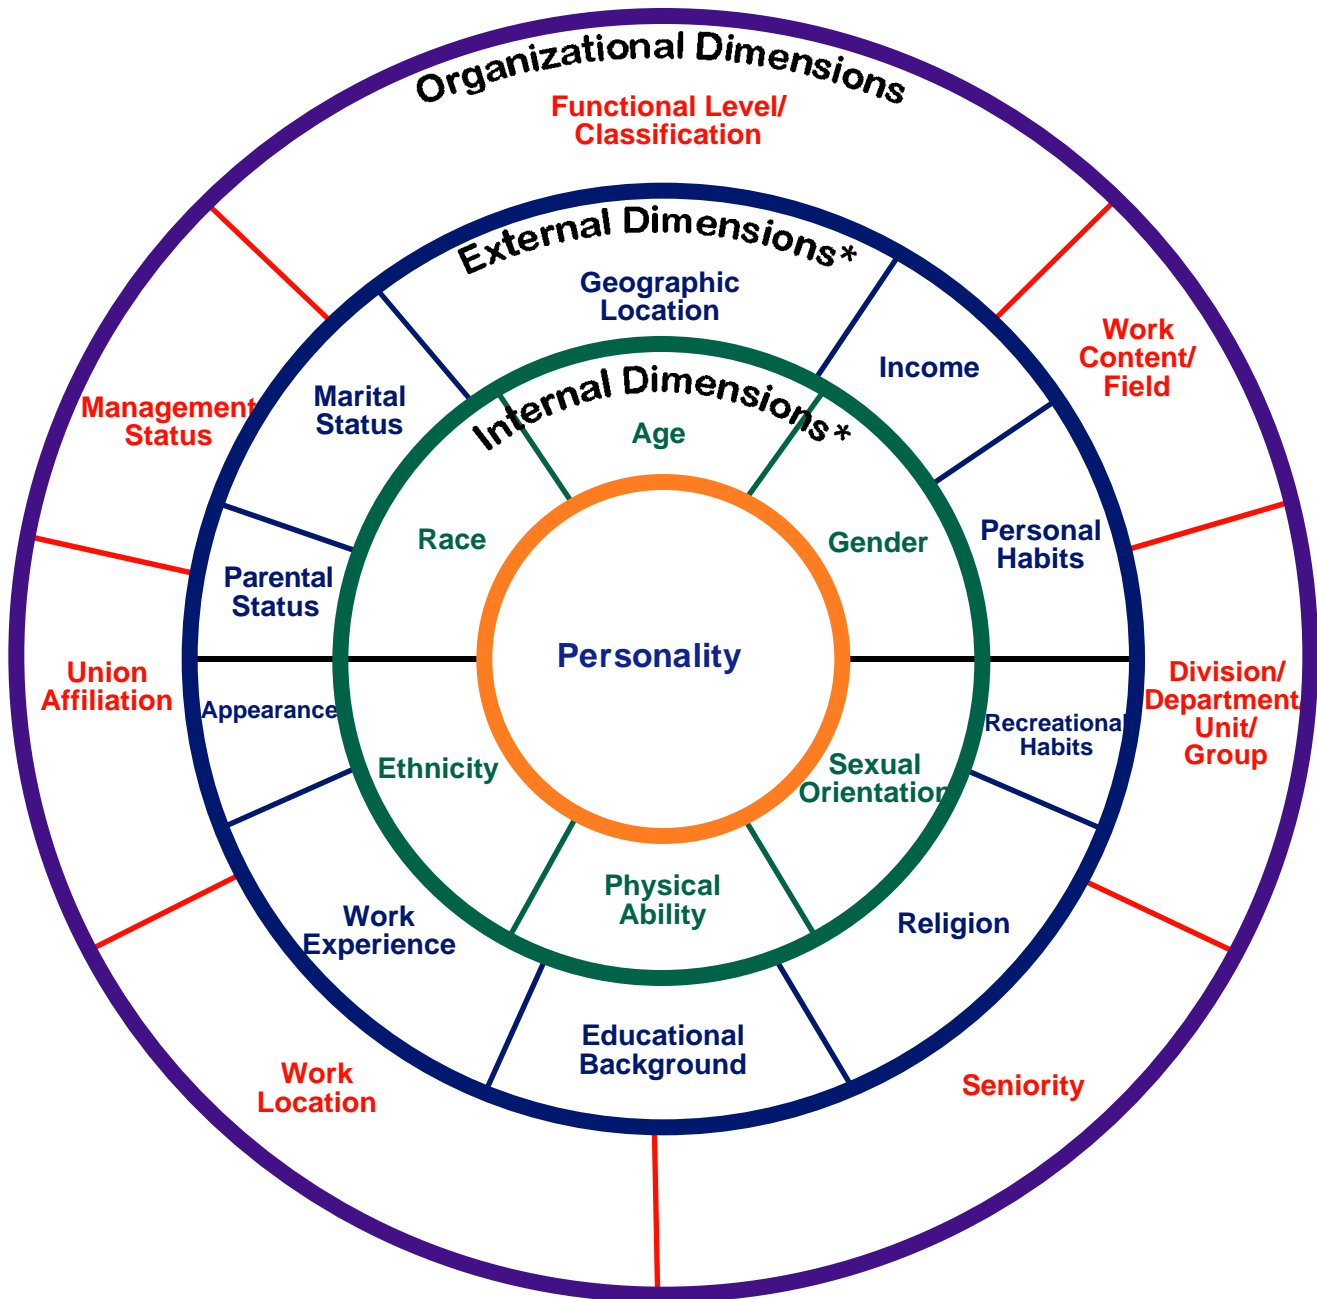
Organizational Dimensions

Functional Level/ Classification

External Dimensions*

Geographic Location

Income

Work Content/ Field

Management Status

Marital Status

Internal Dimensions*

Age

Race

Gender

Personal Habits

Parental Status

Personality

Union Affiliation

Appearance

Division/ Department Unit/ Group

Recreational Habits

Ethnicity

Sexual Orientation

Physical Ability

Work Experience

Religion

Educational Background

Work Location

Seniority